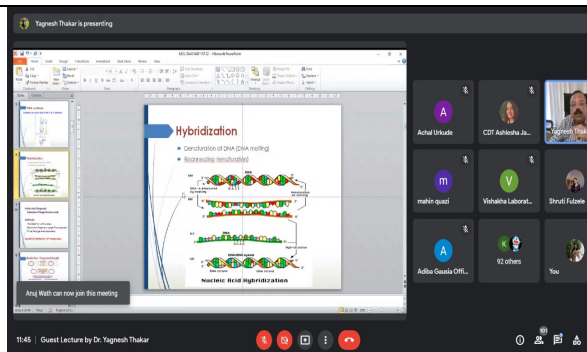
Yagnesh Thakar is presenting

Hybridization

Denaturation of DNA (DNA melting)

Reannealing (renaturation)

DNA

Nucleic Acid Hybridization

Achal Urkude

CDT Ashlesha Ja...

Yagnesh Thak...

mahin quazi

Vishakha Laborat...

Shruti Fulzele

Adiba Gausia Offi...

92 others

You

Anuj Wath can now join this meeting

11:45 | Guest Lecture by Dr. Yagnesh Thakar

101